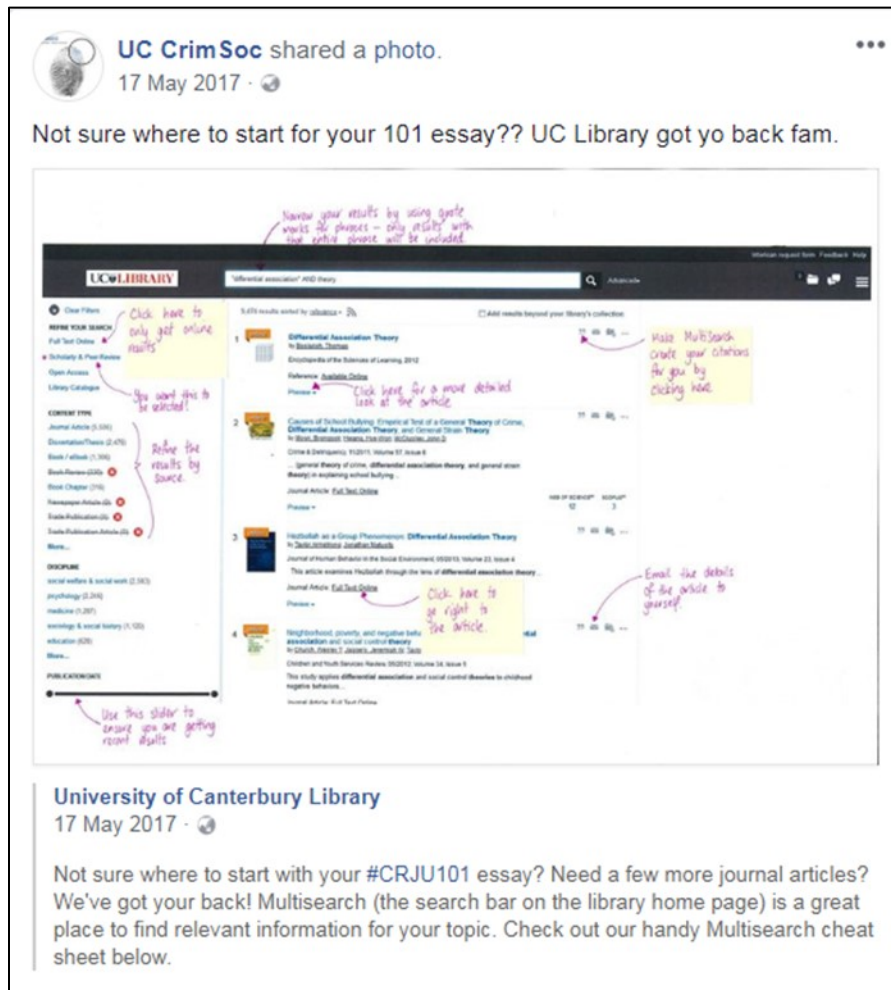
UC CrimSoc shared a photo.
17 May 2017 ·

Not sure where to start for your 101 essay?? UC Library got yo back fam.

Narrow your results by using quote marks for phrases – only results with the entire phrase will be included

Interloan request form Feedback Help

UC LIBRARY

"differential association" AND theory

Advanced

Clear Filters

REFINE YOUR SEARCH
Full Text Online
Scholarly & Peer-Review
Open Access
Library Catalogue

Click here to only get online results

You want this to be selected!

CONTENT TYPE
Journal Article (5,336)
Dissertation/Thesis (2,475)
Book / eBook (1,336)
Book Review (335)
Book Chapter (216)
Newspaper Article
Trade Publication
Trade Publication Article
More...

Refine the results by source.

DISCIPLINE
social welfare & social work (2,583)
psychology (2,316)
medicine (1,287)
sociology & social history (1,120)
education (628)
More...

PUBLICATION DATE

Use this slider to ensure you are getting recent results

5,476 results sorted by relevance

Add results beyond your library's collection

1 Differential Association Theory
Encyclopedia of the Sciences of Learning, 2012
Reference: Available Online
Preview

Click here for a more detailed look at the article

Make MultiSearch create your citations for you by clicking here

2 Correlates of School Bullying: Empirical Test of a General Theory of Crime, Differential Association Theory, and General Strain Theory
Crime & Delinquency, 11/2011, Volume 57, Issue 6
... general theory of crime, differential association theory, and general strain theory) in explaining school bullying...
Journal Article: Full Text Online
Preview

3 Hezbollah as a Group Phenomenon: Differential Association Theory
Journal of Human Behavior in the Social Environment, 05/2013, Volume 23, Issue 4
This article examines Hezbollah through the lens of differential association theory...
Journal Article: Full Text Online
Preview

Click here to go right to the article.

Email the details of the article to yourself!

4 Neighborhood, poverty, and negative behavior: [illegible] association and social control theory
Children and Youth Services Review, 05/2012, Volume 34, Issue 5
This study applies differential association and social control theories to childhood negative behaviors...
Journal Article: Full Text Online

University of Canterbury Library
17 May 2017 ·

Not sure where to start with your #CRJU101 essay? Need a few more journal articles? We've got your back! Multisearch (the search bar on the library home page) is a great place to find relevant information for your topic. Check out our handy Multisearch cheat sheet below.